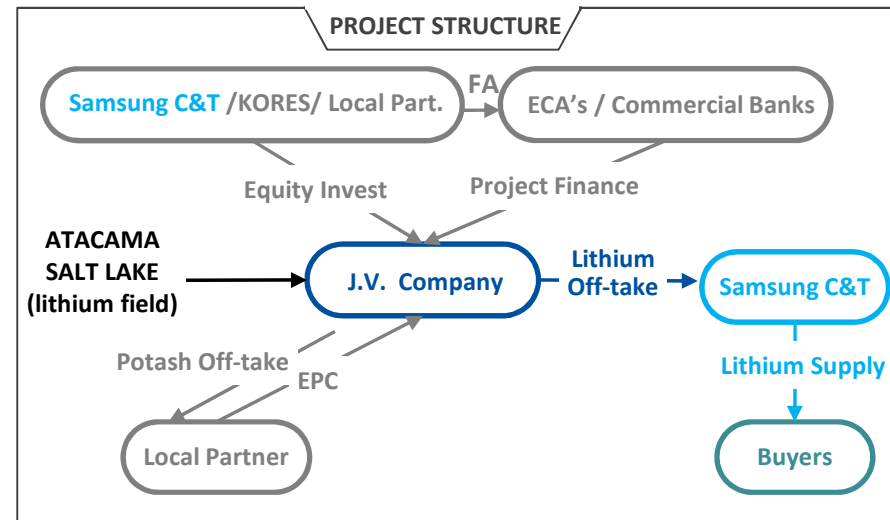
PROJECT STRUCTURE

Samsung C&T /KORES/ Local Part.

FA

ECA's / Commercial Banks

Equity Invest

Project Finance

ATACAMA SALT LAKE (lithium field)

J.V. Company

Lithium Off-take

Samsung C&T

Lithium Supply

Potash Off-take

EPC

Local Partner

Buyers